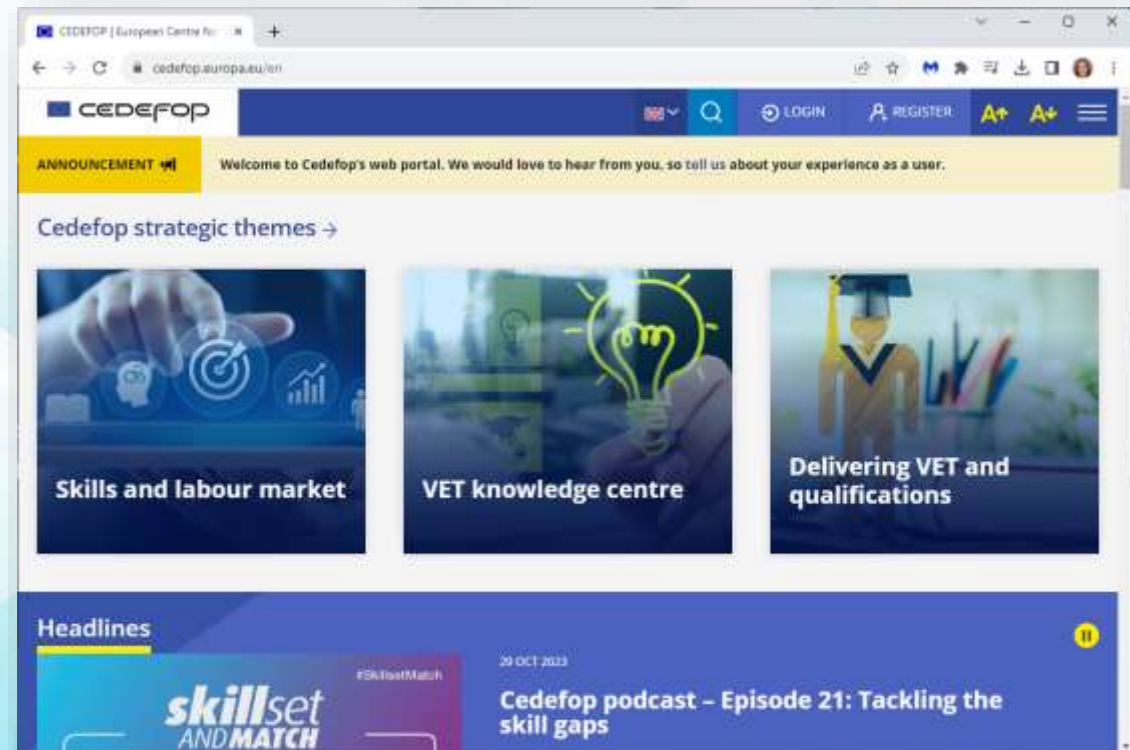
CEDEFOP | European Centre fo ×
+
cedefop.europa.eu/en
CEDEFOP
LOGIN
REGISTER
A+
A+
ANNOUNCEMENT
Welcome to Cedefop's web portal. We would love to hear from you, so tell us about your experience as a user.

Cedefop strategic themes →

Skills and labour market

VET knowledge centre

Delivering VET and qualifications

Headlines

#SkillsetMatch
skillset AND MATCH

29 OCT 2023

Cedefop podcast – Episode 21: Tackling the skill gaps